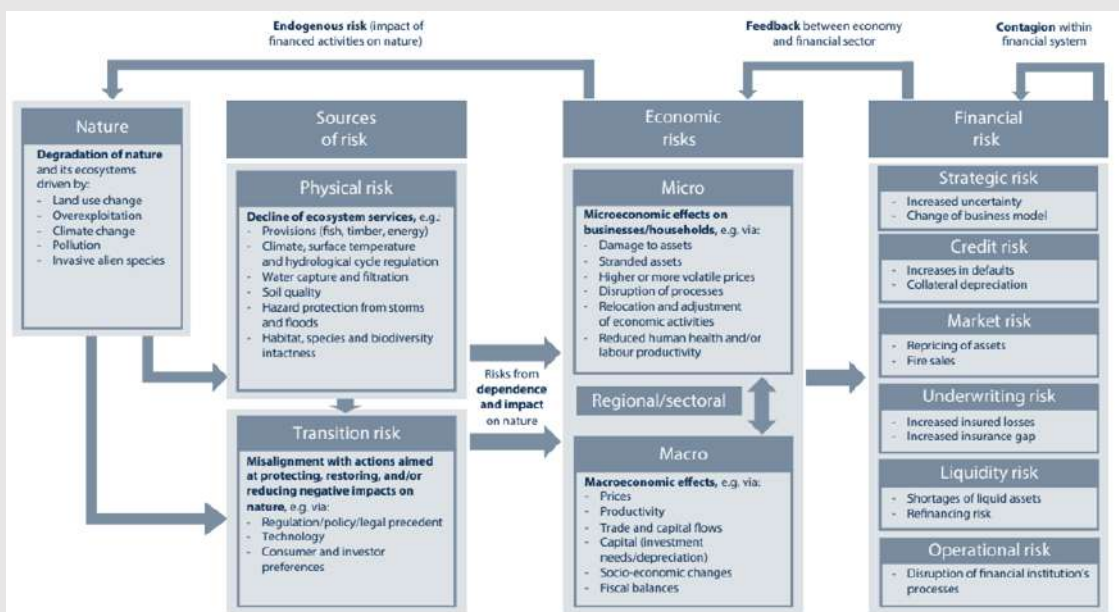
**Endogenous risk** (impact of financed activities on nature)

**Feedback** between economy and financial sector

**Contagion** within financial system

Nature

**Degradation of nature** and its ecosystems driven by:
- Land use change
- Overexploitation
- Climate change
- Pollution
- Invasive alien species

Sources of risk

Physical risk

**Decline of ecosystem services,** e.g.:
- Provisions (fish, timber, energy)
- Climate, surface temperature and hydrological cycle regulation
- Water capture and filtration
- Soil quality
- Hazard protection from storms and floods
- Habitat, species and biodiversity intactness

Transition risk

**Misalignment with actions aimed at protecting, restoring, and/or reducing negative impacts on nature,** e.g. via:
- Regulation/policy/legal precedent
- Technology
- Consumer and investor preferences

Risks from **dependence and impact** on nature

Economic risks

Micro

**Microeconomic effects on businesses/households,** e.g. via:
- Damage to assets
- Stranded assets
- Higher or more volatile prices
- Disruption of processes
- Relocation and adjustment of economic activities
- Reduced human health and/or labour productivity

Regional/sectoral

Macro

**Macroeconomic effects,** e.g. via:
- Prices
- Productivity
- Trade and capital flows
- Capital (investment needs/depreciation)
- Socio-economic changes
- Fiscal balances

Financial risk

Strategic risk
- Increased uncertainty
- Change of business model

Credit risk
- Increases in defaults
- Collateral depreciation

Market risk
- Repricing of assets
- Fire sales

Underwriting risk
- Increased insured losses
- Increased insurance gap

Liquidity risk
- Shortages of liquid assets
- Refinancing risk

Operational risk
- Disruption of financial institution's processes